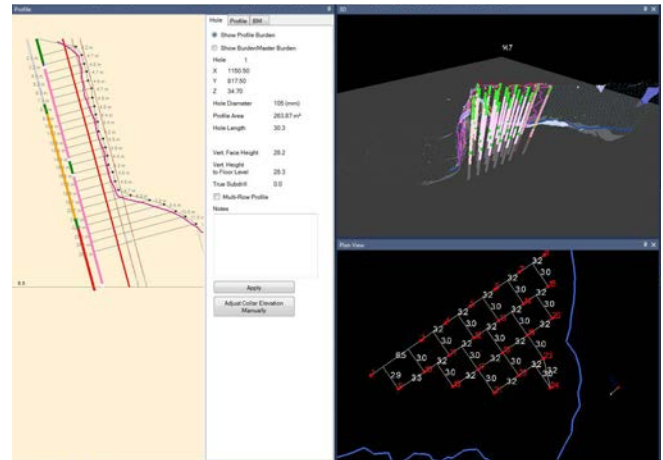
Profile

Hole | Profile | BM

Show Profile Burden

Show Burden/Master Burden

Hole 1

X 1150.50

Y 817.50

Z 34.70

Hole Diameter 105 (mm)

Profile Area 263.87 m²

Hole Length 30.3

Vert. Face Height 28.2

Vert. Height to Floor Level 28.3

True Subdrill 0.0

Multi-Row Profile

Notes

Apply

Adjust Collar Elevation Manually

3D

14.7

Plan View

3.2 3.2 3.2 3.2 3.2 3.2 3.2 3.2 3.2 3.2 3.2 3.2 3.2 3.0 3.0 3.0 3.0 3.0 3.0 3.0 3.0 3.0 3.0 3.0 8.5 2.9 3.3 3.2 3.2

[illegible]